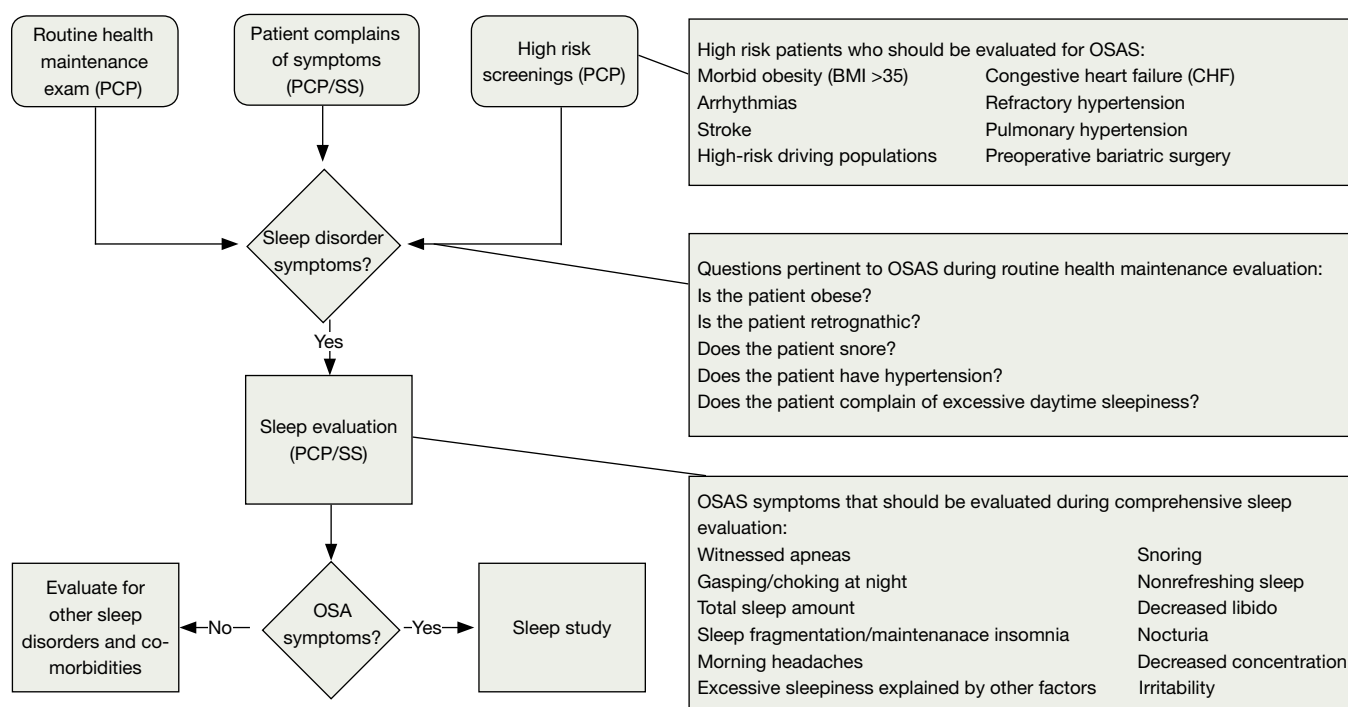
Routine health maintenance exam (PCP)

Patient complains of symptoms (PCP/SS)

High risk screenings (PCP)

High risk patients who should be evaluated for OSAS:

| | |
|---|---|
| Morbid obesity (BMI >35) | Congestive heart failure (CHF) |
| Arrhythmias | Refractory hypertension |
| Stroke | Pulmonary hypertension |
| High-risk driving populations | Preoperative bariatric surgery |

Sleep disorder symptoms?

Questions pertinent to OSAS during routine health maintenance evaluation:
Is the patient obese?
Is the patient retrognathic?
Does the patient snore?
Does the patient have hypertension?
Does the patient complain of excessive daytime sleepiness?

Yes

Sleep evaluation (PCP/SS)

OSAS symptoms that should be evaluated during comprehensive sleep evaluation:

| | |
|---|---|
| Witnessed apneas | Snoring |
| Gasping/choking at night | Nonrefreshing sleep |
| Total sleep amount | Decreased libido |
| Sleep fragmentation/maintenanace insomnia | Nocturia |
| Morning headaches | Decreased concentration |
| Excessive sleepiness explained by other factors | Irritability |

Evaluate for other sleep disorders and co-morbidities

No

OSA symptoms?

Yes

Sleep study